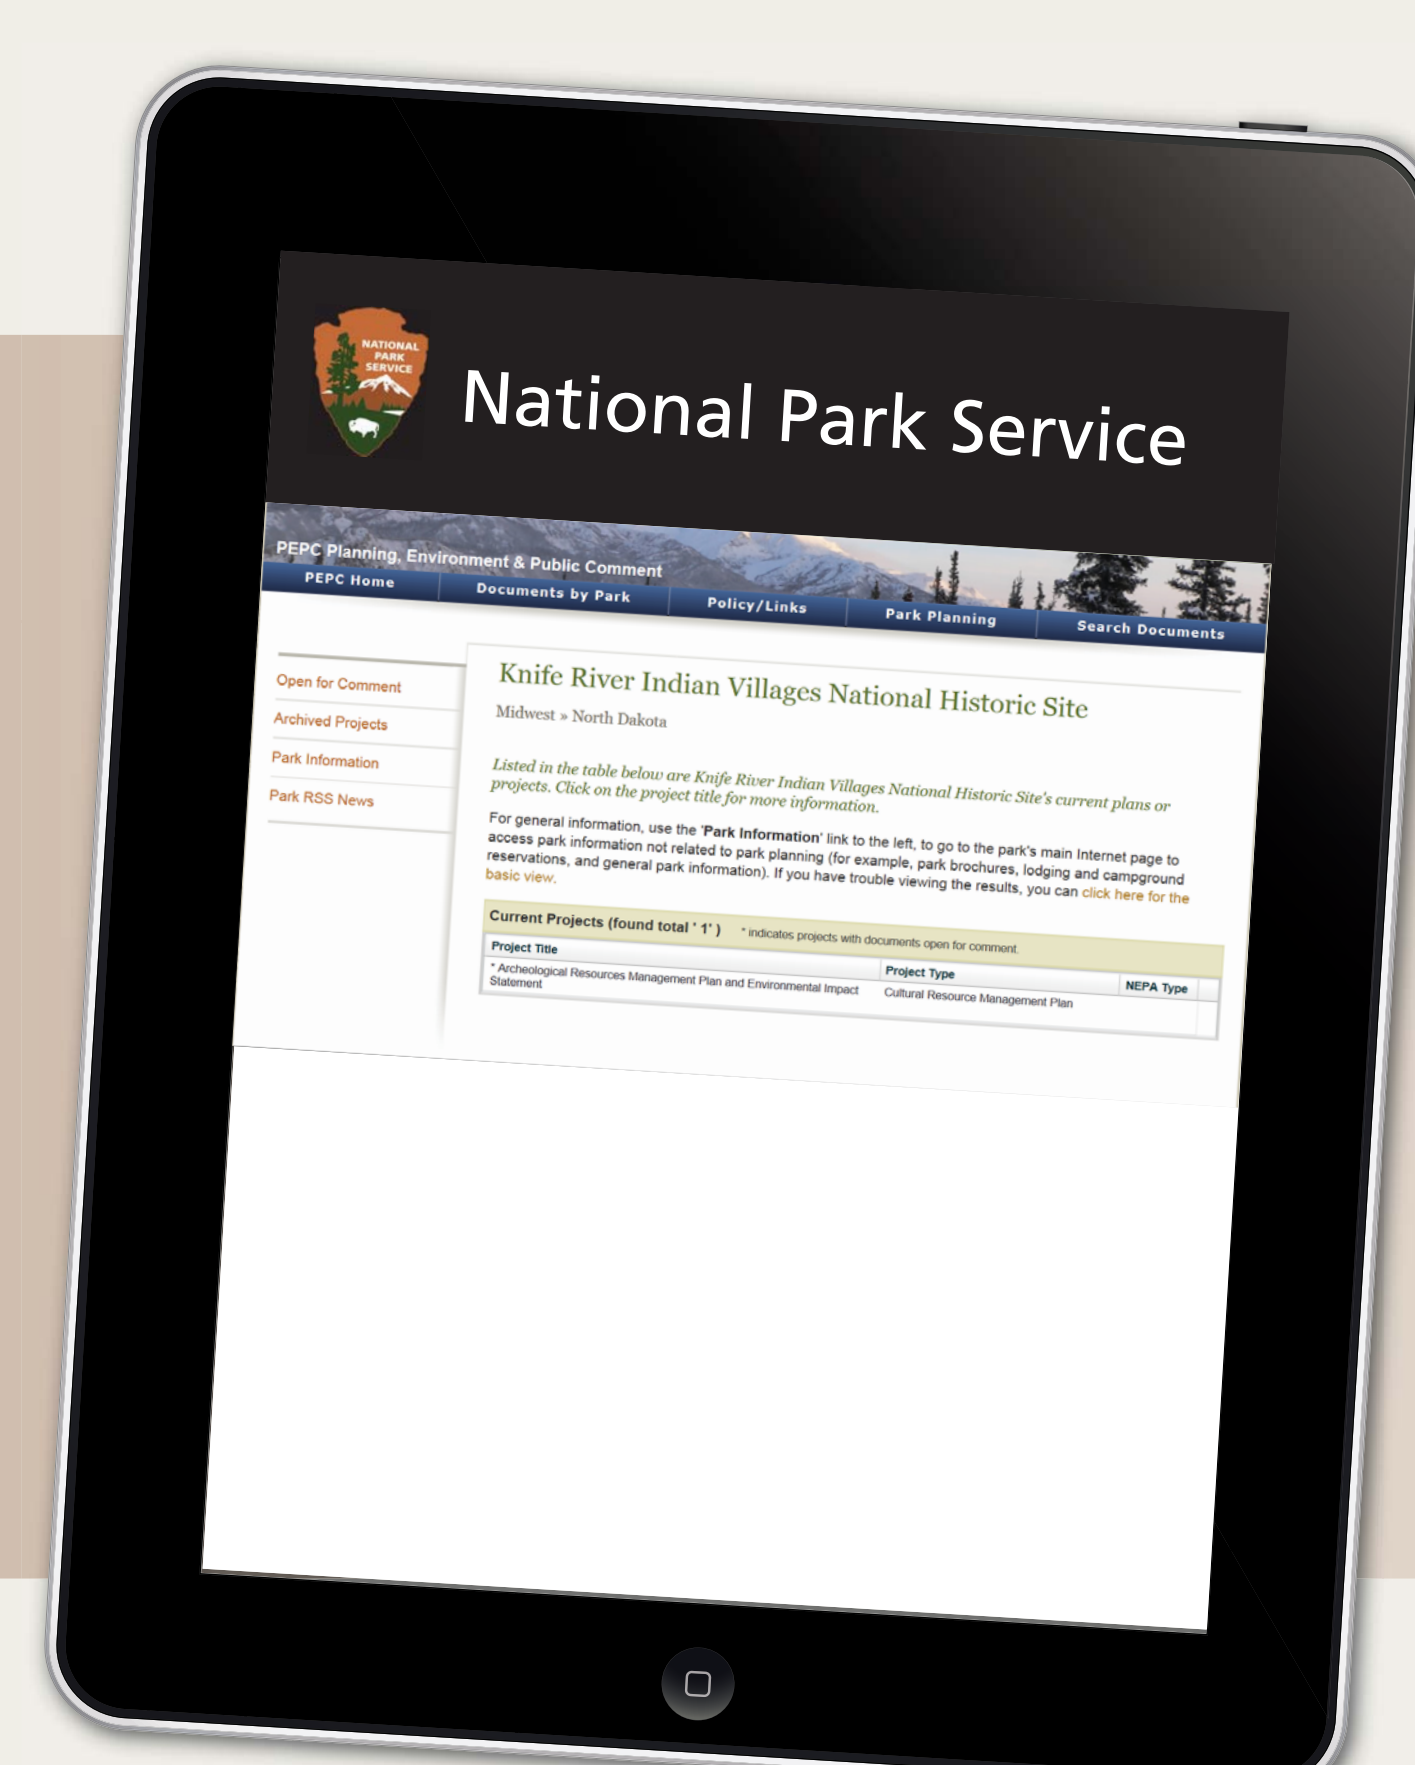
NATIONAL PARK SERVICE

National Park Service

PEPC Planning, Environment & Public Comment

PEPC Home | Documents by Park | Policy/Links | Park Planning | Search Documents

Open for Comment
Archived Projects
Park Information
Park RSS News

Knife River Indian Villages National Historic Site

Midwest » North Dakota

*Listed in the table below are Knife River Indian Villages National Historic Site's current plans or projects. Click on the project title for more information.*

For general information, use the '**Park Information**' link to the left, to go to the park's main Internet page to access park information not related to park planning (for example, park brochures, lodging and campground reservations, and general park information). If you have trouble viewing the results, you can click here for the basic view.

Current Projects (found total ' 1 ') * indicates projects with documents open for comment.

| Project Title | Project Type | NEPA Type |
|---|---|---|
| * Archeological Resources Management Plan and Environmental Impact Statement | Cultural Resource Management Plan | |